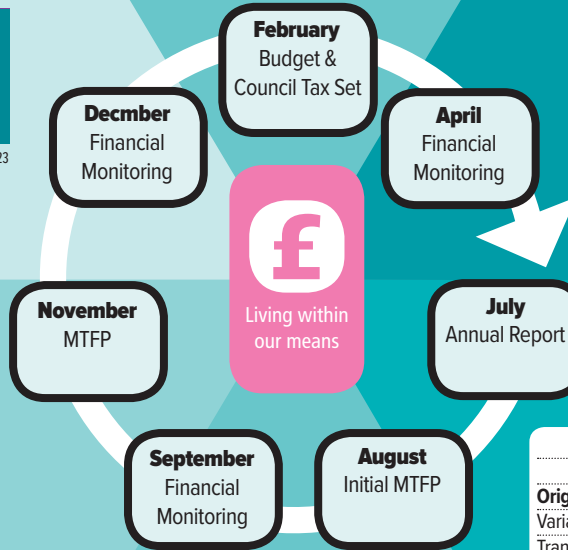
February
Budget & Council Tax Set

April
Financial Monitoring

July
Annual Report

August
Initial MTFP

September
Financial Monitoring

November
MTFP

Decmber
Financial Monitoring

£
Living within our means

23

Orig
Varia
Tran